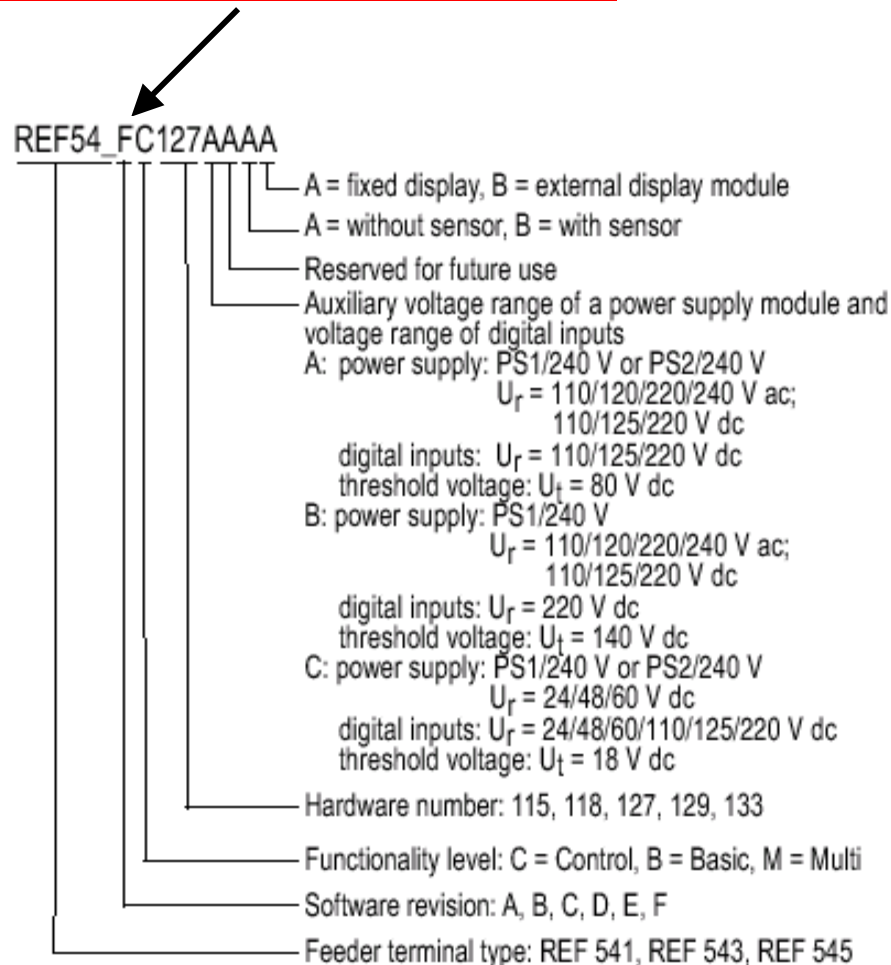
REF54_FC127AAAA

A = fixed display, B = external display module

A = without sensor, B = with sensor

Reserved for future use

Auxiliary voltage range of a power supply module and voltage range of digital inputs
A: power supply: PS1/240 V or PS2/240 V
$U_r$ = 110/120/220/240 V ac;
110/125/220 V dc
digital inputs: $U_r$ = 110/125/220 V dc
threshold voltage: $U_t$ = 80 V dc
B: power supply: PS1/240 V
$U_r$ = 110/120/220/240 V ac;
110/125/220 V dc
digital inputs: $U_r$ = 220 V dc
threshold voltage: $U_t$ = 140 V dc
C: power supply: PS1/240 V or PS2/240 V
$U_r$ = 24/48/60 V dc
digital inputs: $U_r$ = 24/48/60/110/125/220 V dc
threshold voltage: $U_t$ = 18 V dc

Hardware number: 115, 118, 127, 129, 133

Functionality level: C = Control, B = Basic, M = Multi

Software revision: A, B, C, D, E, F

Feeder terminal type: REF 541, REF 543, REF 545